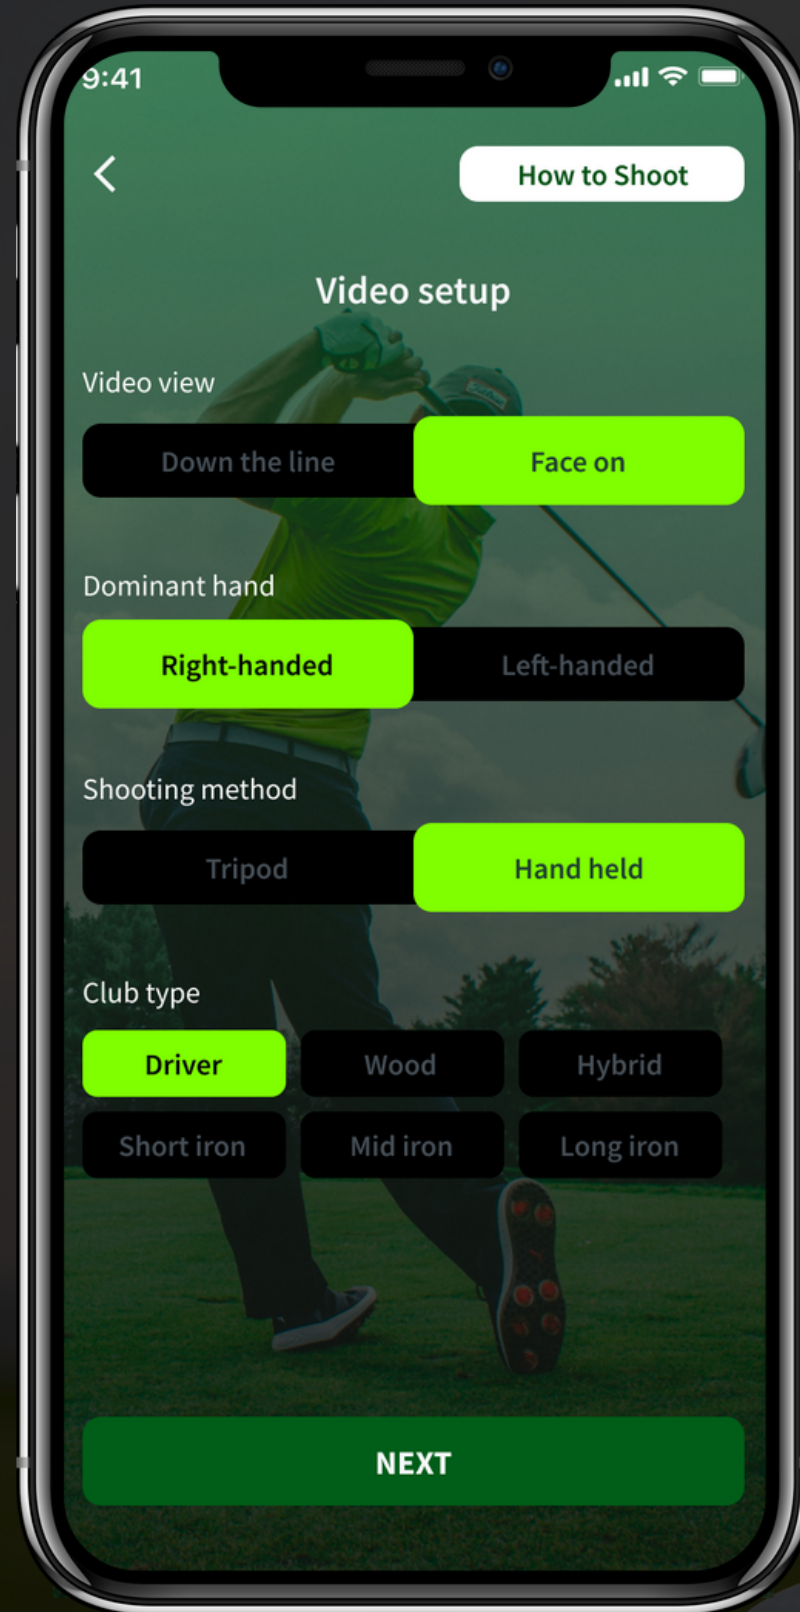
9:41

How to Shoot

Video setup

Video view

Down the line

Face on

Dominant hand

Right-handed

Left-handed

Shooting method

Tripod

Hand held

Club type

Driver

Wood

Hybrid

Short iron

Mid iron

Long iron

NEXT